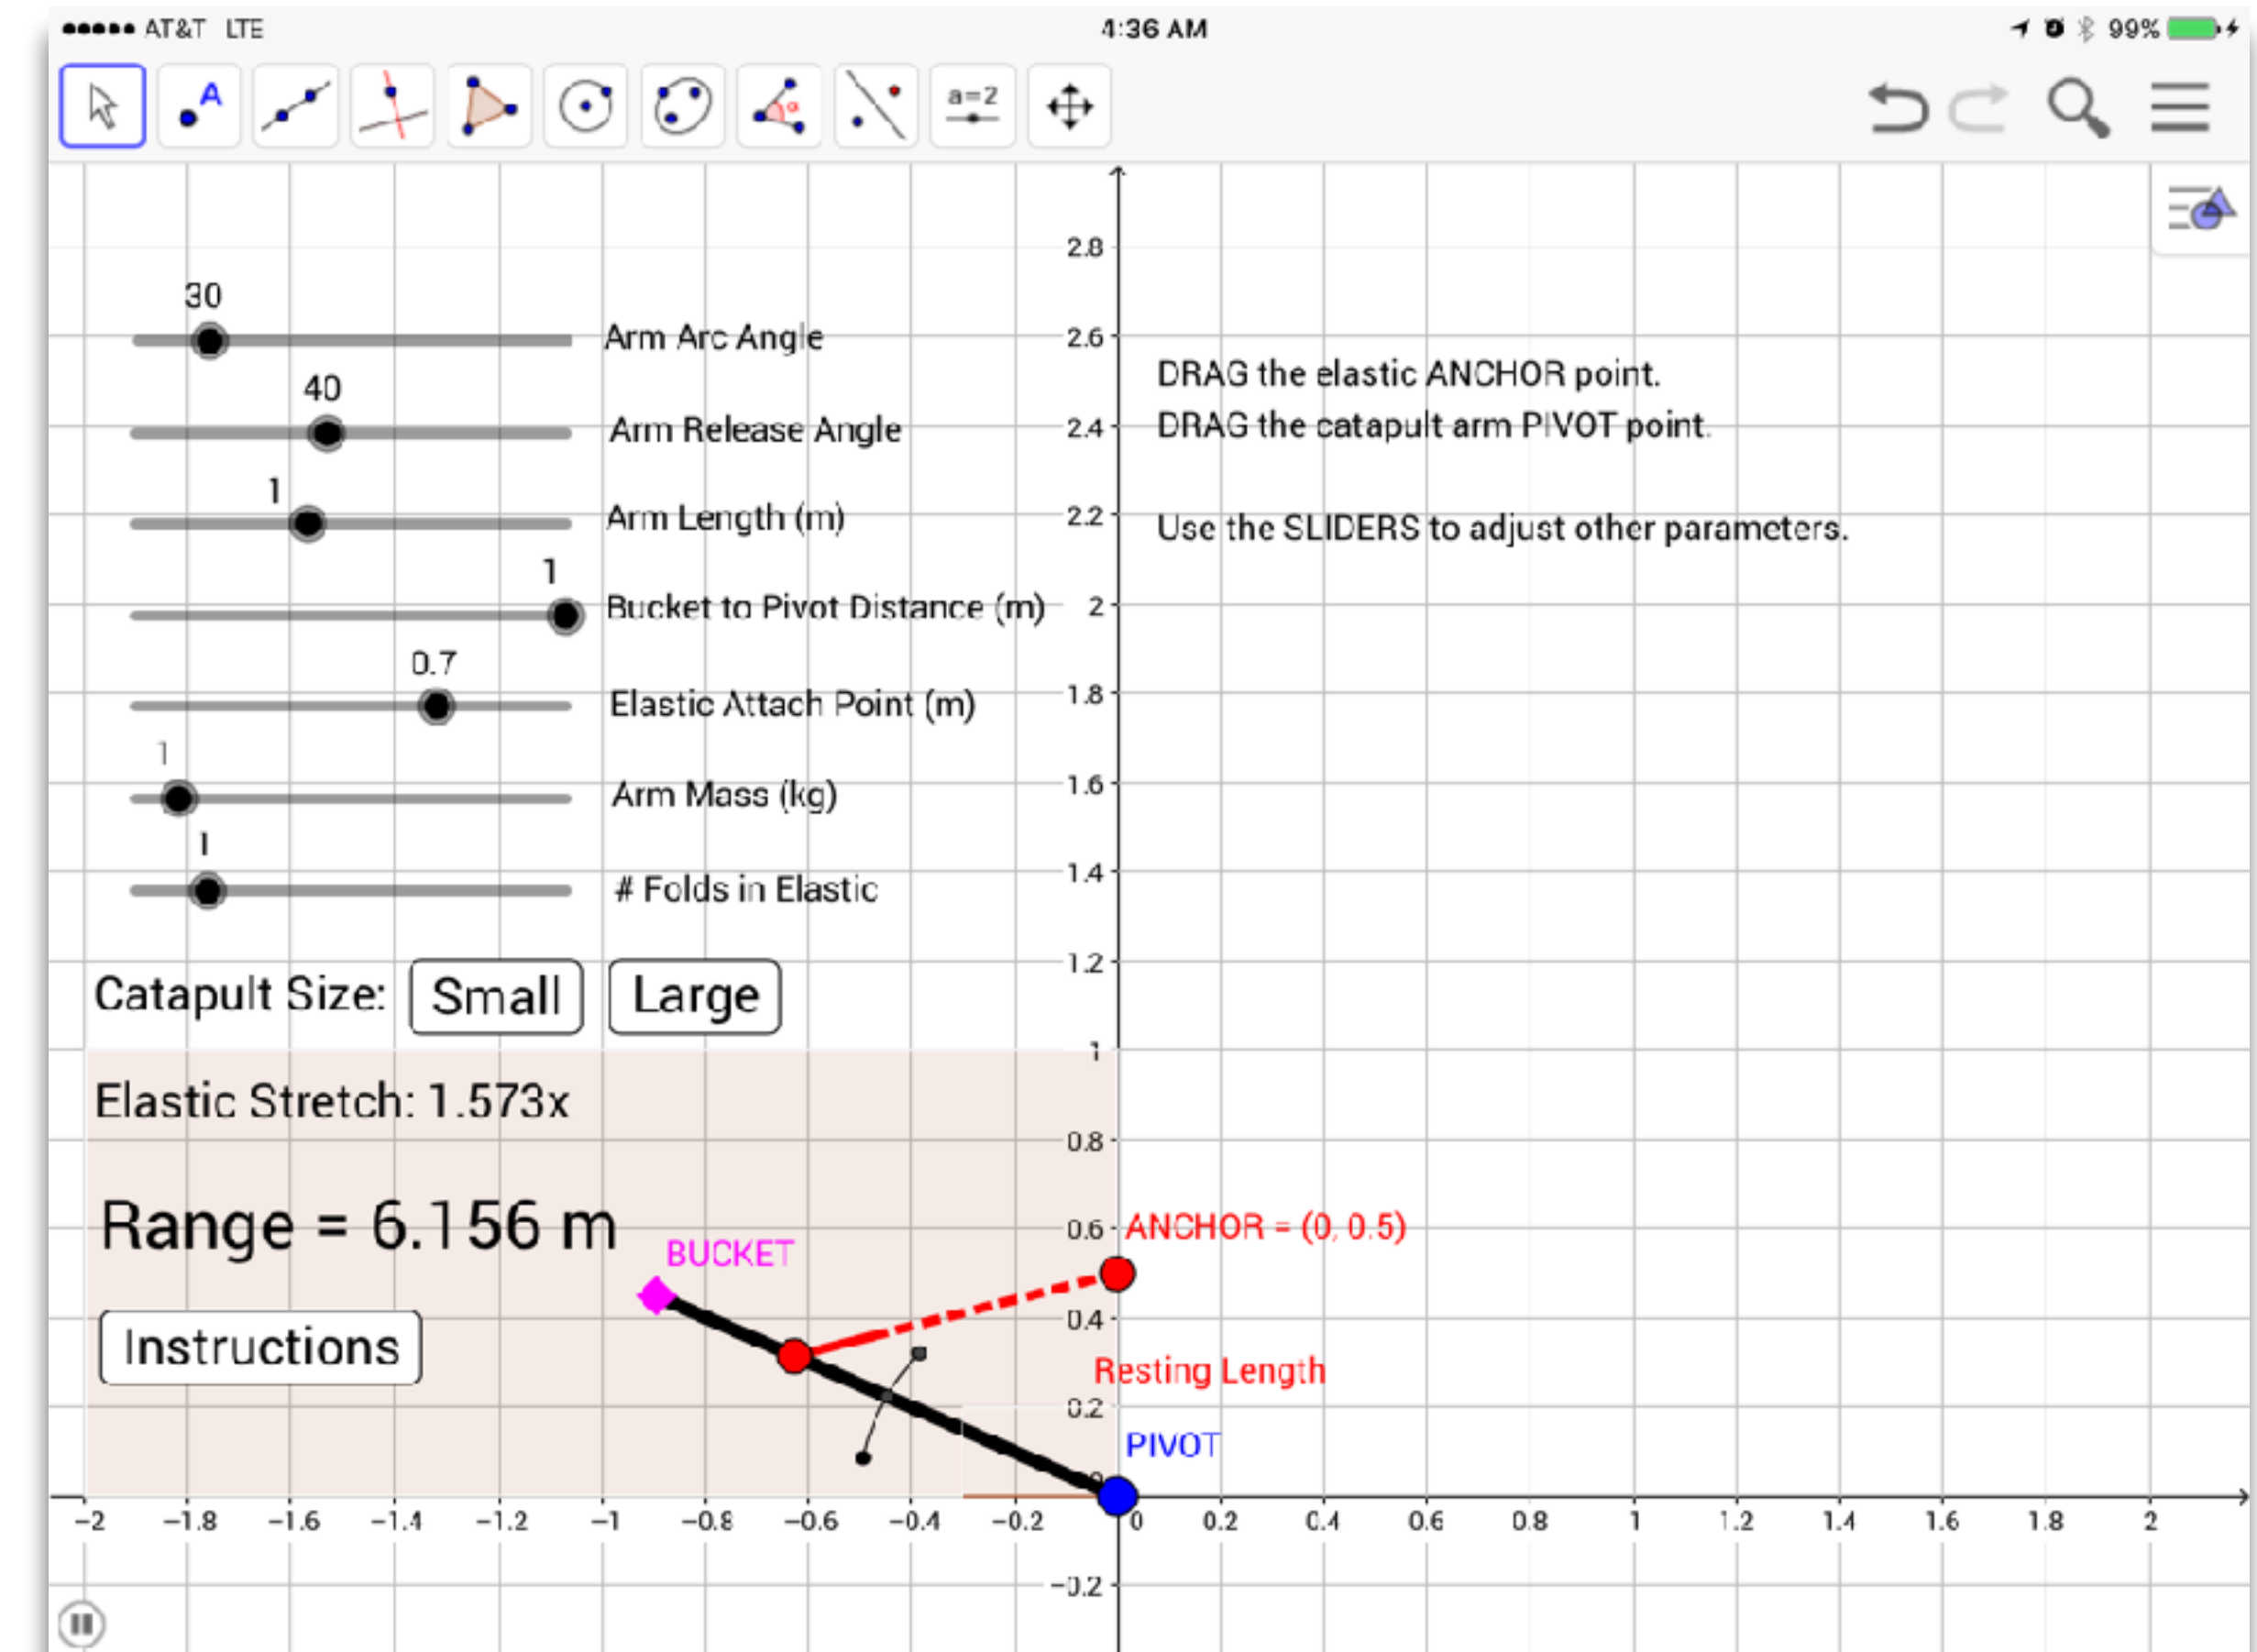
●●●●● AT&T LTE 4:36 AM 99%

A

a=2

2.8
2.6
2.4
2.2
2
1.8
1.6
1.4
1.2
1
0.8
0.6
0.4
0.2
0
−0.2

30
Arm Arc Angle

40
Arm Release Angle

1
Arm Length (m)

1
Bucket to Pivot Distance (m)

0.7
Elastic Attach Point (m)

1
Arm Mass (kg)

1
# Folds in Elastic

DRAG the elastic ANCHOR point.
DRAG the catapult arm PIVOT point.

Use the SLIDERS to adjust other parameters.

Catapult Size: Small Large

Elastic Stretch: 1.573x

Range = 6.156 m

Instructions

BUCKET

ANCHOR = (0, 0.5)

Resting Length

PIVOT

−2 −1.8 −1.6 −1.4 −1.2 −1 −0.8 −0.6 −0.4 −0.2 0 0.2 0.4 0.6 0.8 1 1.2 1.4 1.6 1.8 2